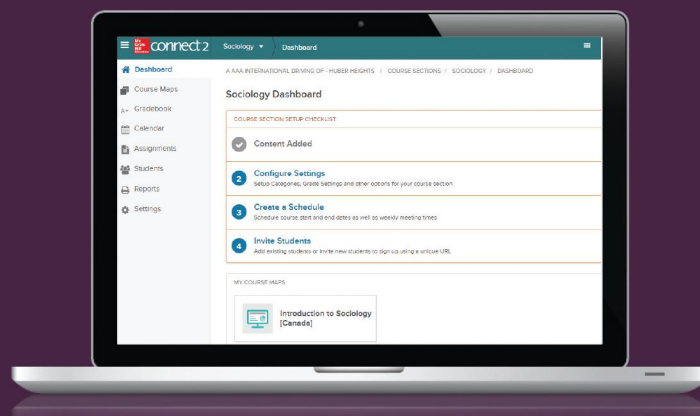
Mc Graw Hill Education connect 2 Sociology Dashboard

Dashboard
Course Maps
Gradebook
Calendar
Assignments
Students
Reports
Settings

A AAA INTERNATIONAL DRIVING OF - HUBER HEIGHTS / COURSE SECTIONS / SOCIOLOGY / DASHBOARD

Sociology Dashboard

COURSE SECTION SETUP CHECKLIST

Content Added

2 Configure Settings
Setup Categories, Grade Settings and other options for your course section

3 Create a Schedule
Schedule course start and end dates as well as weekly meeting times

4 Invite Students
Add existing students or invite new students to sign up using a unique URL

MY COURSE MAPS

Introduction to Sociology [Canada]